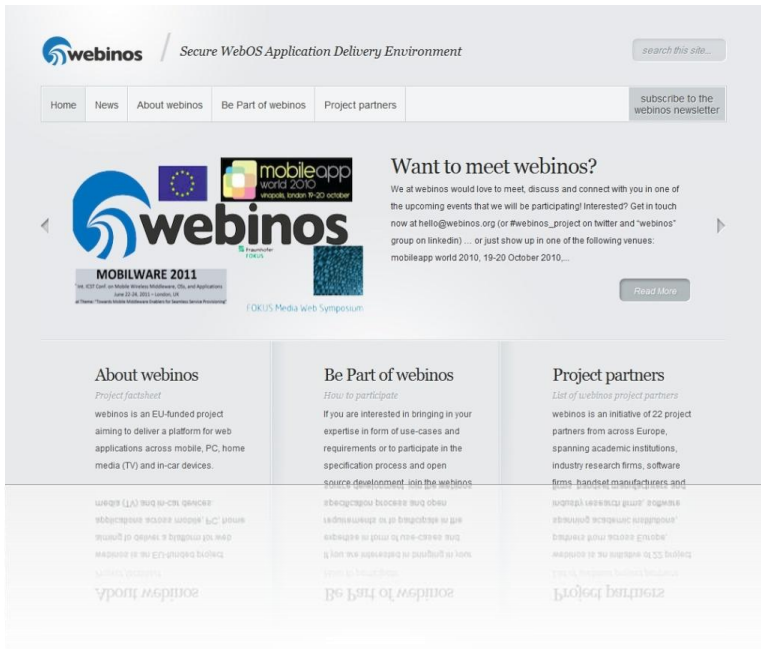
webinos / Secure WebOS Application Delivery Environment

search this site...

Home | News | About webinos | Be Part of webinos | Project partners | subscribe to the webinos newsletter

mobileapp world 2010 vinopolis, london 19-20 october

webinos

Fraunhofer FOKUS

MOBILWARE 2011
"4th ICST Conf on Mobile Wireless Middleware, OSs, and Applications June 22-24, 2011 • London, UK
at Theme: "Towards Mobile Middleware Enablers for Seamless Service Provisioning"

FOKUS Media Web Symposium

Want to meet webinos?

We at webinos would love to meet, discuss and connect with you in one of the upcoming events that we will be participating! Interested? Get in touch now at hello@webinos.org (or #webinos_project on twitter and "webinos" group on linkedin) ... or just show up in one of the following venues: mobileapp world 2010, 19-20 October 2010,...

Read More

About webinos
Project factsheet
webinos is an EU-funded project aiming to deliver a platform for web applications across mobile, PC, home media (TV) and in-car devices.

Be Part of webinos
How to participate
If you are interested in bringing in your expertise in form of use-cases and requirements or to participate in the specification process and open source development, join the webinos

Project partners
List of webinos project partners
webinos is an initiative of 22 project partners from across Europe, spanning academic institutions, industry research firms, software firms, handset manufacturers and